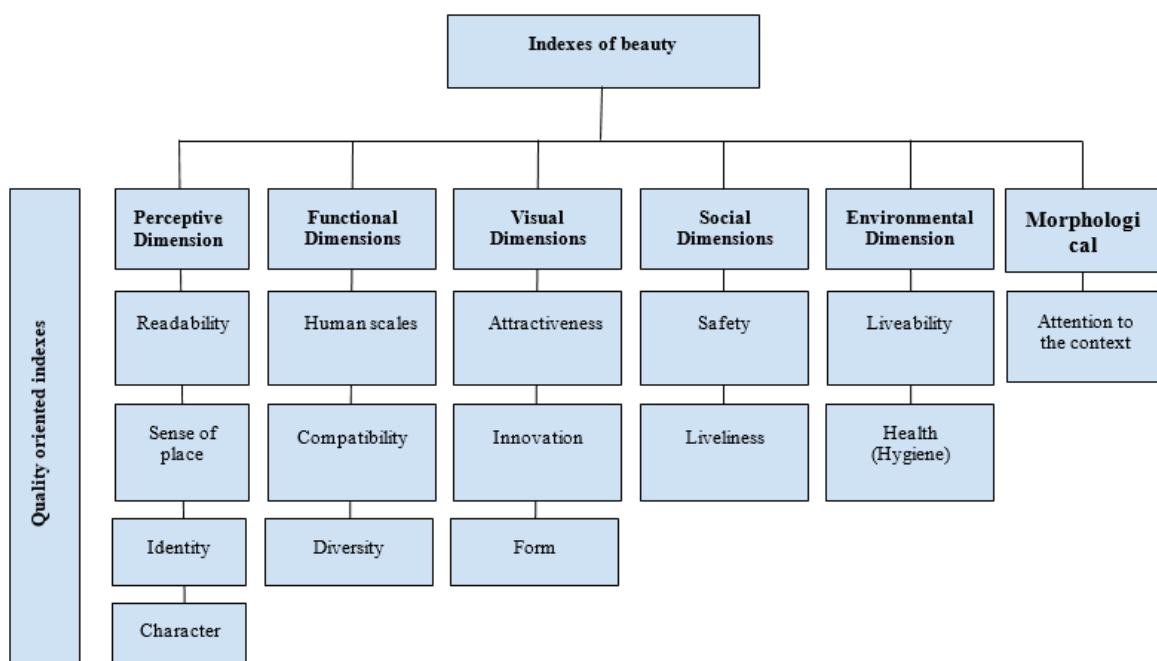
Indexes of beauty

Quality oriented indexes

Perceptive Dimension

Readability

Sense of place

Identity

Character

Functional Dimensions

Human scales

Compatibility

Diversity

Visual Dimensions

Attractiveness

Innovation

Form

Social Dimensions

Safety

Liveliness

Environmental Dimension

Liveability

Health (Hygiene)

Morphological

Attention to the context